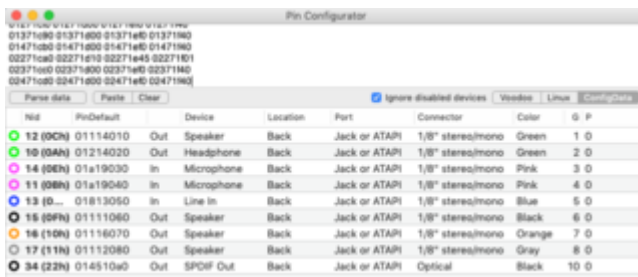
Pin Configurator

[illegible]
01371c90 01371d00 01371ef0 01371f40
01471cb0 01471d00 01471ef0 01471f40
02271ca0 02271d10 02271e45 02271f01
02371cc0 02371d00 02371ef0 02371f40
02471cd0 02471d00 02471ef0 02471f40

Parse data | Paste | Clear | Ignore disabled devices | Voodoo | Linux | ConfigData

| Nid | PinDefault | | Device | Location | Port | Connector | Color | G | P |
|---|---|---|---|---|---|---|---|---|---|
| 12 (0Ch) | 01114010 | Out | Speaker | Back | Jack or ATAPI | 1/8" stereo/mono | Green | 1 | 0 |
| 10 (0Ah) | 01214020 | Out | Headphone | Back | Jack or ATAPI | 1/8" stereo/mono | Green | 2 | 0 |
| 14 (0Eh) | 01a19030 | In | Microphone | Back | Jack or ATAPI | 1/8" stereo/mono | Pink | 3 | 0 |
| 11 (0Bh) | 01a19040 | In | Microphone | Back | Jack or ATAPI | 1/8" stereo/mono | Pink | 4 | 0 |
| 13 (0... | 01813050 | In | Line In | Back | Jack or ATAPI | 1/8" stereo/mono | Blue | 5 | 0 |
| 15 (0Fh) | 01111060 | Out | Speaker | Back | Jack or ATAPI | 1/8" stereo/mono | Black | 6 | 0 |
| 16 (10h) | 01116070 | Out | Speaker | Back | Jack or ATAPI | 1/8" stereo/mono | Orange | 7 | 0 |
| 17 (11h) | 01112080 | Out | Speaker | Back | Jack or ATAPI | 1/8" stereo/mono | Gray | 8 | 0 |
| 34 (22h) | 014510a0 | Out | SPDIF Out | Back | Jack or ATAPI | Optical | Black | 10 | 0 |